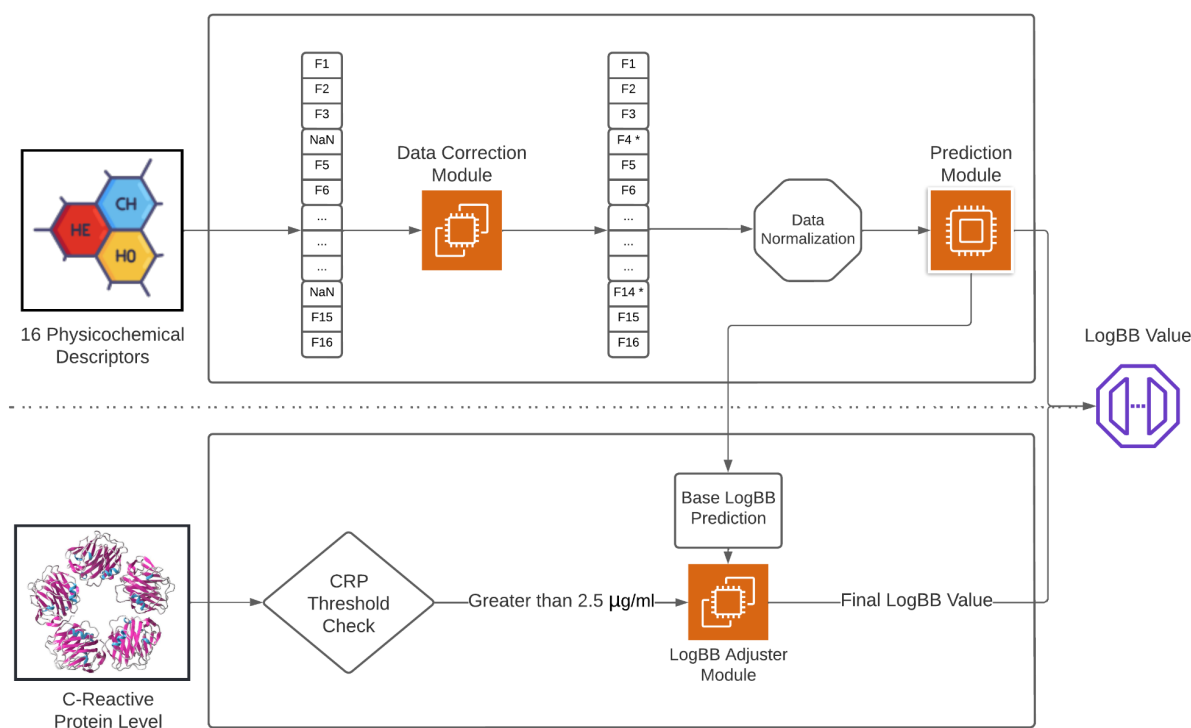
HE
CH
HO

16 Physicochemical Descriptors

F1
F2
F3
NaN
F5
F6
...
...
...
NaN
F15
F16

Data Correction Module

F1
F2
F3
F4 *
F5
F6
...
...
...
F14 *
F15
F16

Data Normalization

Prediction Module

LogBB Value

Base LogBB Prediction

C-Reactive Protein Level

CRP Threshold Check

Greater than 2.5 μg/ml

LogBB Adjuster Module

Final LogBB Value